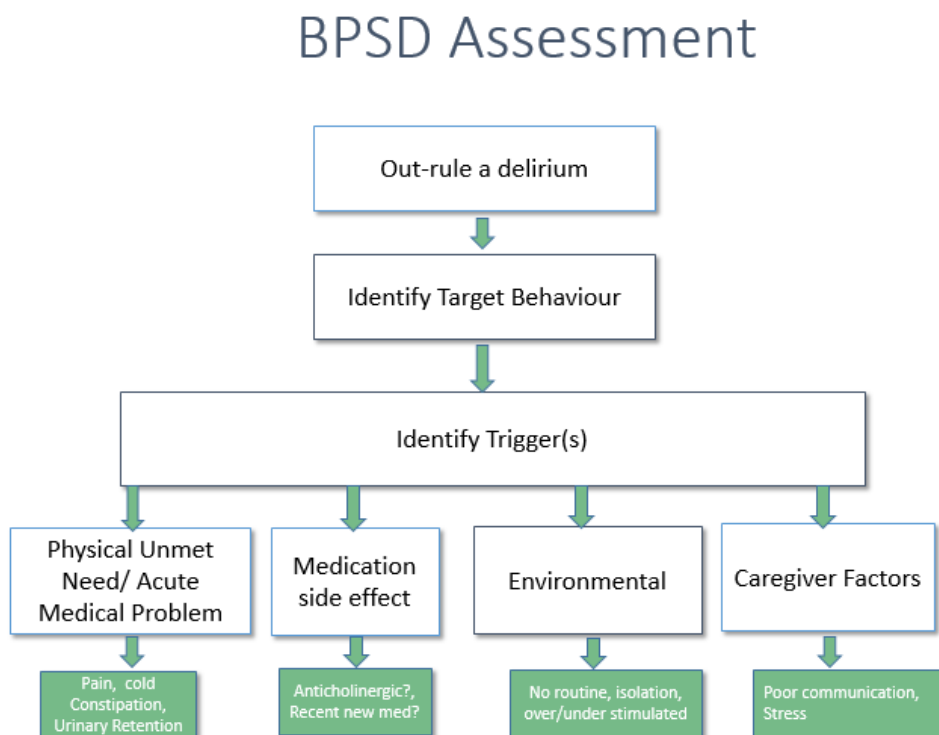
BPSD Assessment

Out-rule a delirium

Identify Target Behaviour

Identify Trigger(s)

Physical Unmet Need/ Acute Medical Problem

Medication side effect

Environmental

Caregiver Factors

Pain, cold Constipation, Urinary Retention

Anticholinergic?, Recent new med?

No routine, isolation, over/under stimulated

Poor communication, Stress